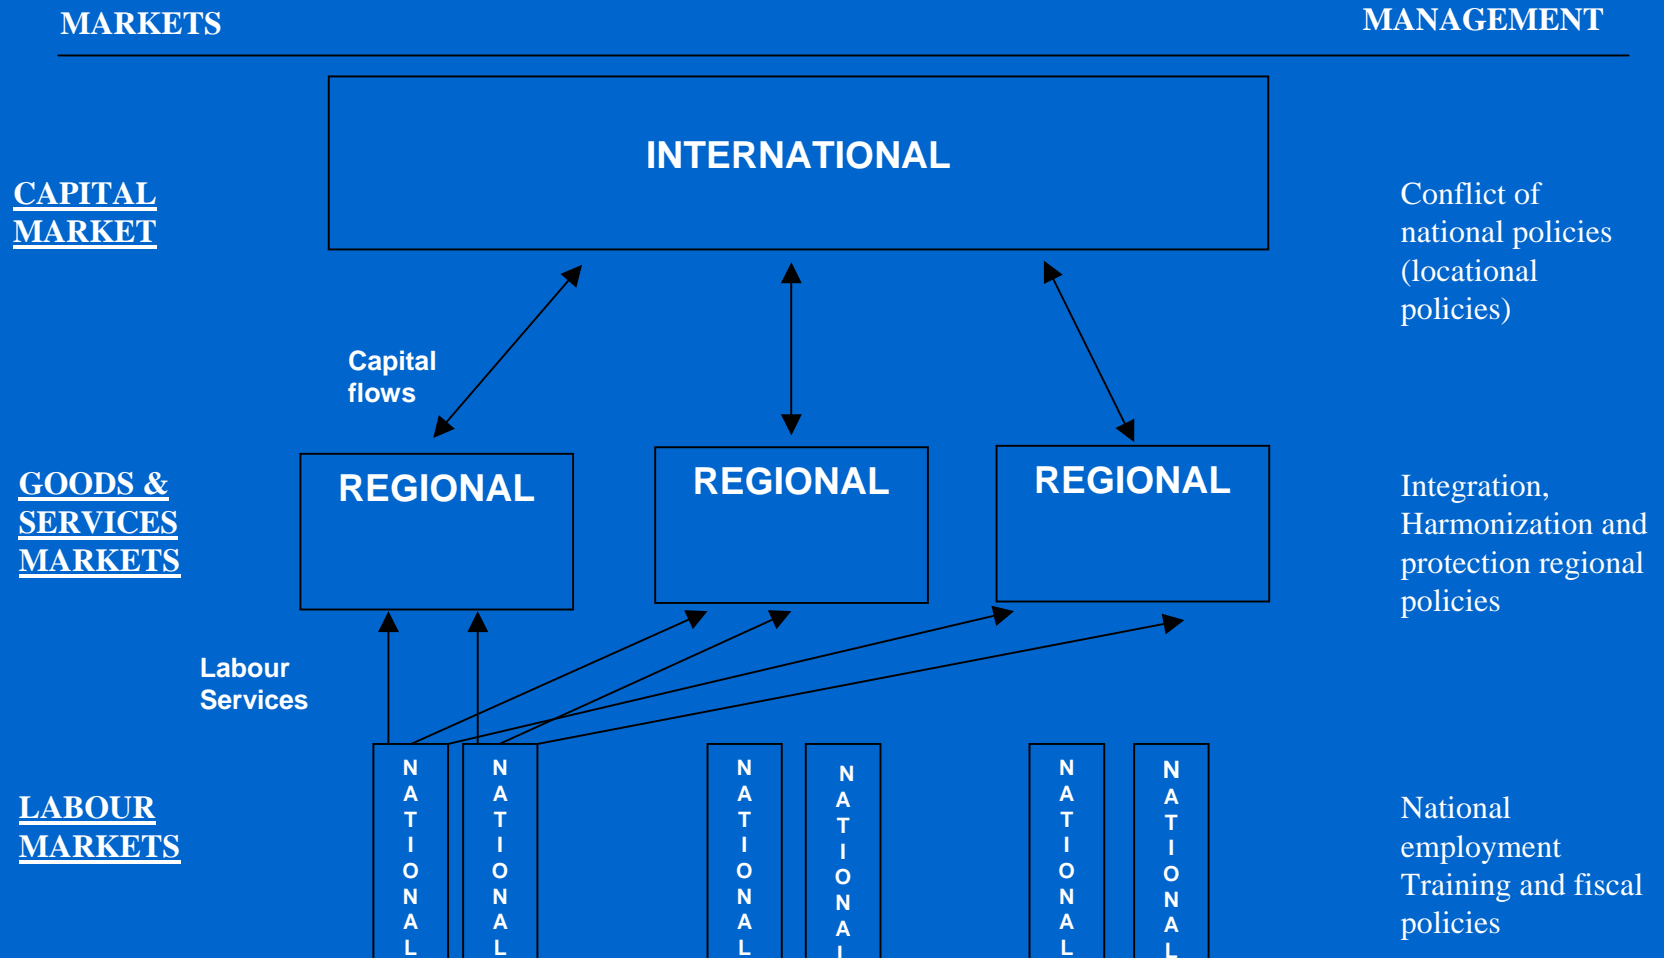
MARKETS

MANAGEMENT

INTERNATIONAL

CAPITAL MARKET

Conflict of national policies (locational policies)

Capital flows

GOODS & SERVICES MARKETS

REGIONAL

REGIONAL

REGIONAL

Integration, Harmonization and protection regional policies

Labour Services

LABOUR MARKETS

NATIONAL

NATIONAL

NATIONAL

NATIONA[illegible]

NATIONAL

NATIONAL

National employment Training and fiscal policies